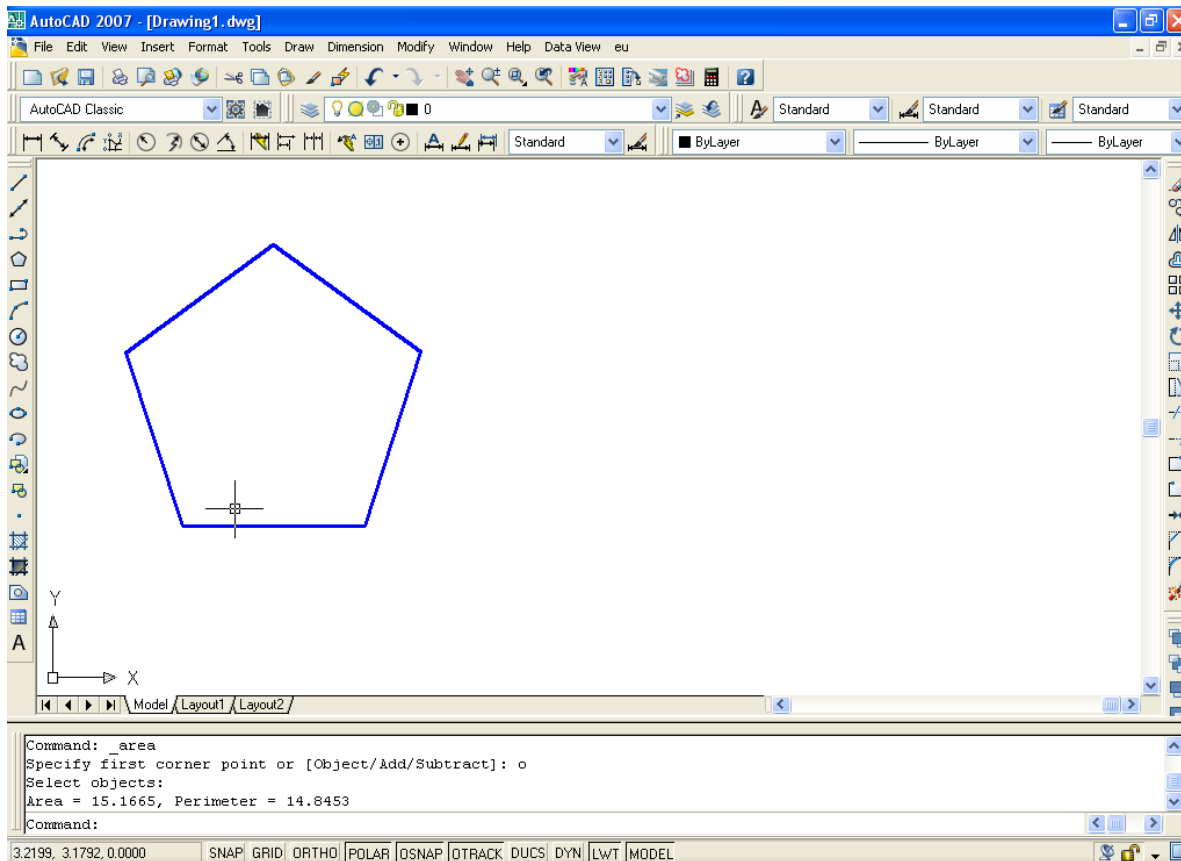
AutoCAD 2007 - [Drawing1.dwg]

File Edit View Insert Format Tools Draw Dimension Modify Window Help Data View eu

AutoCAD Classic

0

Standard

Standard

Standard

Standard

ByLayer

ByLayer

ByLayer

Y

X

Model Layout1 Layout2

Command: _area
Specify first corner point or [Object/Add/Subtract]: o
Select objects:
Area = 15.1665, Perimeter = 14.8453

Command:

3.2199, 3.1792, 0.0000 SNAP GRID ORTHO POLAR OSNAP OTRACK DUCS DYN LWT MODEL